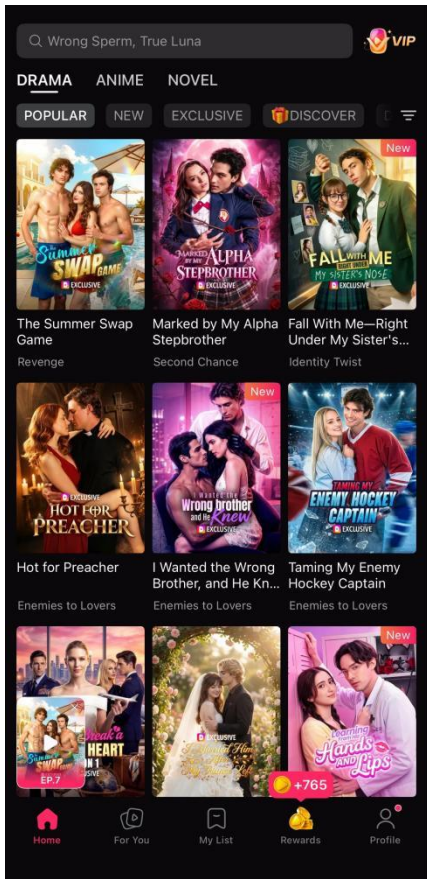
Wrong Sperm, True Luna

VIP

DRAMA ANIME NOVEL

POPULAR NEW EXCLUSIVE DISCOVER

Summer SWAP GAME
EXCLUSIVE
The Summer Swap Game
Revenge

MARKED BY MY ALPHA STEPBROTHER
EXCLUSIVE
Marked by My Alpha Stepbrother
Second Chance

New
FALL WITH ME MY SISTER'S NOSE
EXCLUSIVE
Fall With Me—Right Under My Sister's...
Identity Twist

EXCLUSIVE
HOT FOR PREACHER
Hot for Preacher
Enemies to Lovers

New
I Wanted the Wrong brother and He Knew
EXCLUSIVE
I Wanted the Wrong Brother, and He Kn...
Enemies to Lovers

TAMING MY ENEMY HOCKEY CAPTAIN
EXCLUSIVE
Taming My Enemy Hockey Captain
Enemies to Lovers

Break a HEART
EP 7

EXCLUSIVE

New
Hands AND Lips

+765

Home For You My List Rewards Profile